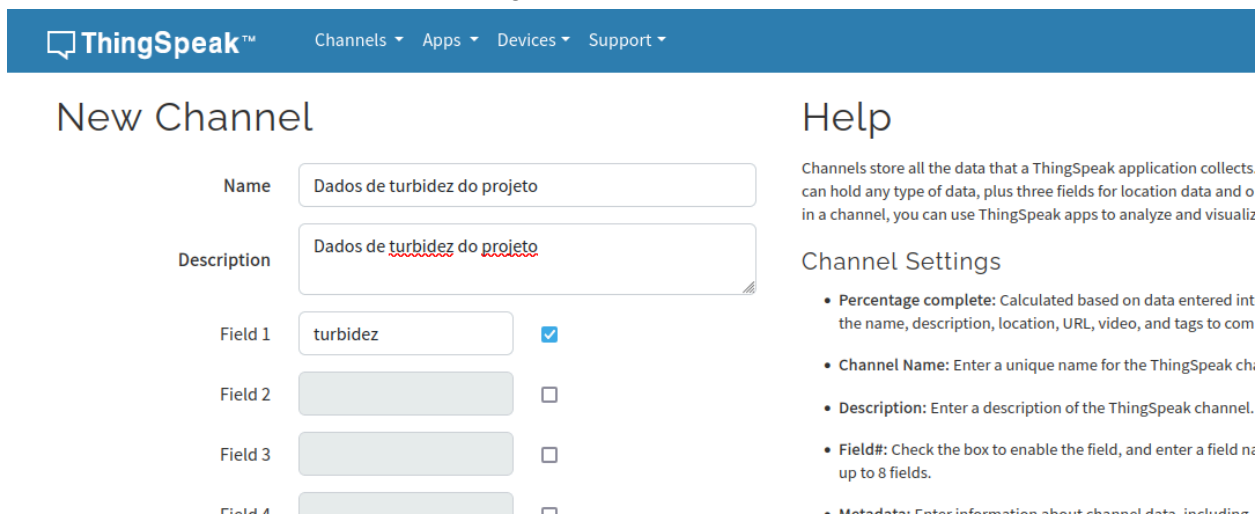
ThingSpeak™ Channels ▾ Apps ▾ Devices ▾ Support ▾

New Channel

Name Dados de turbidez do projeto

Description Dados de turbidez do projeto

Field 1 turbidez

Field 2

Field 3

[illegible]

Help

Channels store all the data that a ThingSpeak application collects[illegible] can hold any type of data, plus three fields for location data and o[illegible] in a channel, you can use ThingSpeak apps to analyze and visualiz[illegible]

Channel Settings

• Percentage complete: Calculated based on data entered int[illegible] the name, description, location, URL, video, and tags to com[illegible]

• Channel Name: Enter a unique name for the ThingSpeak ch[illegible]

• Description: Enter a description of the ThingSpeak channel.

• Field#: Check the box to enable the field, and enter a field na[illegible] up to 8 fields.

• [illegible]